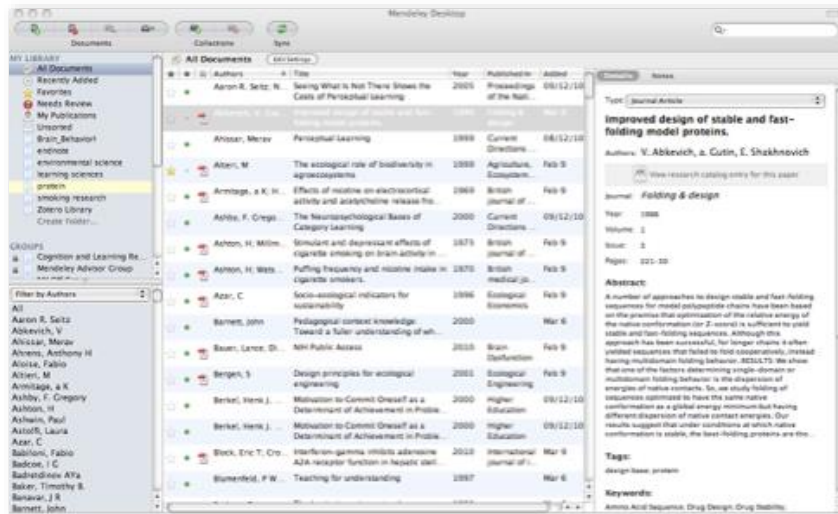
Mendeley Desktop

Documents Collections Sync

MY LIBRARY
All Documents
Recently Added
Favorites
Needs Review
My Publications
Unsorted
Brain_Behavior
endnote
environmental science
learning sciences
protein
smoking research
Zotero Library
Create Folder...

GROUPS
Cognition and Learning Re...
Mendeley Advisor Group

Filter by Authors
All
Aaron R. Seitz
Abkevich, V
Ahissar, Merav
Ahrens, Anthony H
Aloise, Fabio
Altieri, M
Armitage, a K
Ashby, F. Gregory
Ashton, H
Ashwin, Paul
Astolfi, Laura
Azar, C
Babiloni, Fabio
Badcoe, I C
Badretdinov AYa
Baker, Timothy B
Benavar, J R
Barnett, John

All Documents Edit Settings

| Authors | Title | Year | Published In | Added |
|---|---|---|---|---|
| Aaron R. Seitz, N... | Seeing What Is Not There Shows the Costs of Perceptual Learning | 2005 | Proceedings of the Nati... | 09/12/10 |
| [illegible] | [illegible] | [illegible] | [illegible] | Mar 5 |
| Ahissar, Merav | Perceptual Learning | 1999 | Current Directions ... | 08/12/10 |
| Altieri, M | The ecological role of biodiversity in agroecosystems | 1999 | Agriculture, Ecosystem... | Feb 9 |
| Armitage, a K; H... | Effects of nicotine on electrocortical activity and acetylcholine release fro... | 1969 | British journal of ... | Feb 9 |
| Ashby, F. Grego... | The Neuropsychological Bases of Category Learning | 2000 | Current Directions ... | 09/12/10 |
| Ashton, H; Millm... | Stimulant and depressant effects of cigarette smoking on brain activity in ... | 1973 | British journal of ... | Feb 9 |
| Ashton, H; Wats... | Puffing frequency and nicotine intake in cigarette smokers. | 1970 | British medical jo... | Feb 9 |
| Azar, C | Socio-ecological indicators for sustainability | 1996 | Ecological Economics | Feb 9 |
| Barnett, John | Pedagogical content knowledge: Toward a fuller understanding of wh... | 2000 | | Mar 6 |
| Bauer, Lance; Di... | NIH Public Access | 2010 | Brain Dysfunction | Feb 9 |
| Bergen, S | Design principles for ecological engineering | 2001 | Ecological Engineering | Feb 9 |
| Berkel, Henk J... | Motivation to Commit Oneself as a Determinant of Achievement in Proble... | 2000 | Higher Education | 09/12/10 |
| Berkel, Henk J... | Motivation to Commit Oneself as a Determinant of Achievement in Proble... | 2000 | Higher Education | 09/12/10 |
| Block, Eric T; Cro... | Interferon-gamma inhibits adenosine A2A receptor function in hepatic stell... | 2010 | International journal of i... | Feb 9 |
| Blumenfeld, P W... | Teaching for understanding | 1997 | | Mar 6 |

Details Notes

Type: Journal Article

Improved design of stable and fast-folding model proteins.

Authors: V. Abkevich, A. Gutin, E. Shakhnovich

View research catalog entry for this paper

Journal: Folding & design
Year: 1996
Volume: 1
Issue: 3
Pages: 221-30

Abstract:
A number of approaches to design stable and fast-folding sequences for model polypeptide chains have been based on the premise that optimization of the energy of the native conformation (or Z-score) is sufficient to yield stable and fast-folding sequences. Although this approach has been successful, for longer chains it often yielded sequences that failed to fold cooperatively, instead having multidomain folding behavior. RESULTS: We show that one of the factors determining single-domain or multidomain folding behavior is the dispersion of energies of native contacts. So, we study folding of sequences optimized to have the same native conformation as a global energy minimum but having different dispersion of native contact energies. Our results suggest that under conditions at which native conformation is stable, the best-folding proteins are the...

Tags:
design base; protein

Keywords:
Amino Acid Sequence, Drug Design, Drug Stability,